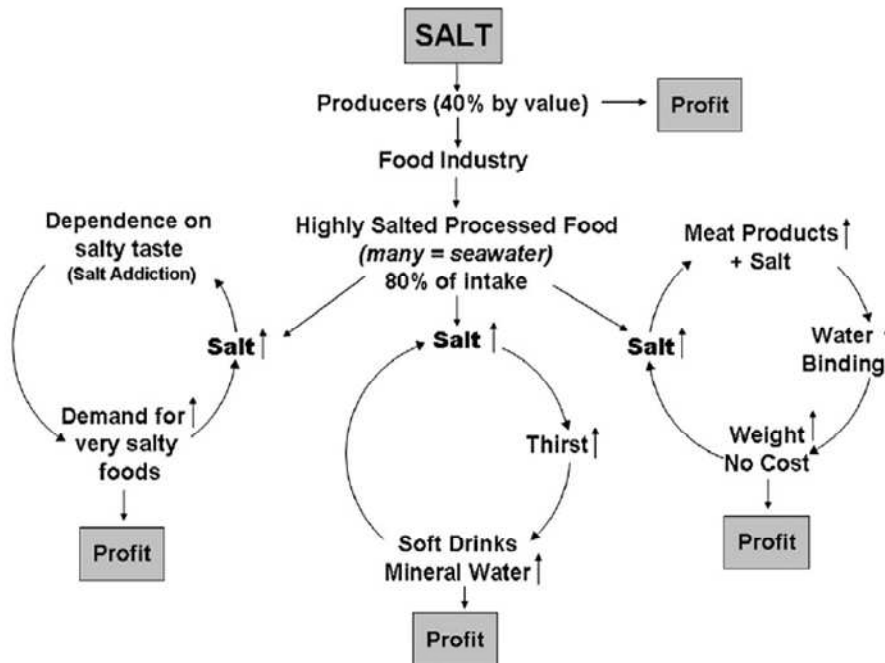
SALT

Producers (40% by value) → Profit

Food Industry

Highly Salted Processed Food
*(many = seawater)*
80% of intake

Dependence on salty taste
(Salt Addiction)

Salt ↑

Demand for ↑ very salty foods

Profit

Salt ↑

Thirst ↑

Soft Drinks Mineral Water ↑

Profit

Meat Products ↑ + Salt

Water Binding

Salt ↑

Weight ↑ No Cost

Profit